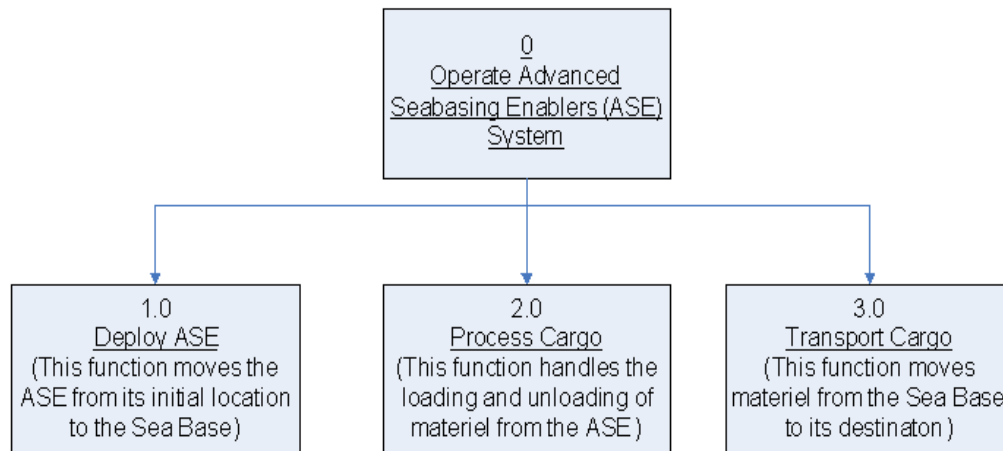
0
Operate Advanced Seabasing Enablers (ASE) System

1.0
Deploy ASE
(This function moves the ASE from its initial location to the Sea Base)

2.0
Process Cargo
(This function handles the loading and unloading of materiel from the ASE )

3.0
Transport Cargo
(This function moves materiel from the Sea Base to its destinaton )